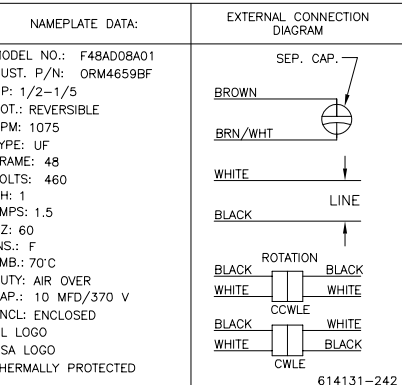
| NAMEPLATE DATA: | EXTERNAL CONNECTION DIAGRAM |
|---|---|
| ODEL NO.: F48AD08A01 | |
| UST. P/N: ORM4659BF | |
| P: 1/2–1/5 | |
| OT.: REVERSIBLE | |
| PM: 1075 | |
| YPE: UF | |
| RAME: 48 | |
| OLTS: 460 | |
| H: 1 | |
| MPS: 1.5 | |
| Z: 60 | |
| NS.: F | |
| MB.: 70°C | |
| UTY: AIR OVER | |
| AP.: 10 MFD/370 V | |
| NCL: ENCLOSED | |
| L LOGO | |
| SA LOGO | |
| HERMALLY PROTECTED | |

SEP. CAP.

BROWN

BRN/WHT

WHITE

LINE

BLACK

ROTATION

BLACK BLACK

WHITE WHITE

CCWLE

BLACK WHITE

WHITE BLACK

CWLE

614131–242